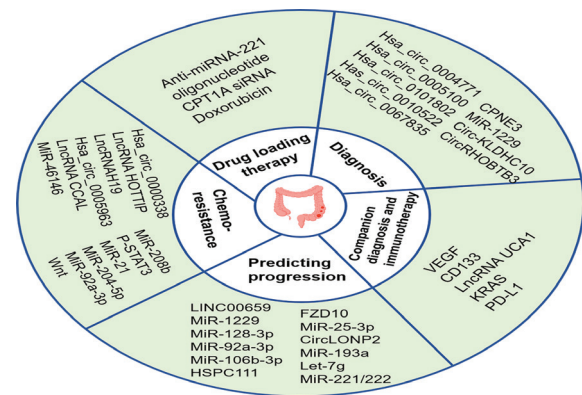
Drug loading therapy

Anti-miRNA-221 oligonucleotide
CPT1A siRNA
Doxorubicin

Diagnosis

Hsa_circ_0004771
Hsa_circ_0005100
Hsa_circ_0101802
Hsa_circ_0010522
Hsa_circ_0067835
CPNE3
MiR-1229
Circ-KLDHC10
CircRHOBTB3

Companion diagnosis and immunotherapy

VEGF
CD133
LncRNA UCA1
KRAS
PD-L1

Predicting progression

LINC00659
MiR-1229
MiR-128-3p
MiR-92a-3p
MiR-106b-3p
HSPC111

FZD10
MiR-25-3p
CircLONP2
MiR-193a
Let-7g
MiR-221/222

Chemo-resistance

Hsa_circ_0000338
LncRNA HOTTIP
LncRNAH19
Hsa_circ_0005963
LncRNA CCAL
MiR-46146

MiR-208b
P-STAT3
MiR-21
MiR-204-5p
MiR-92a-3p
Wnt